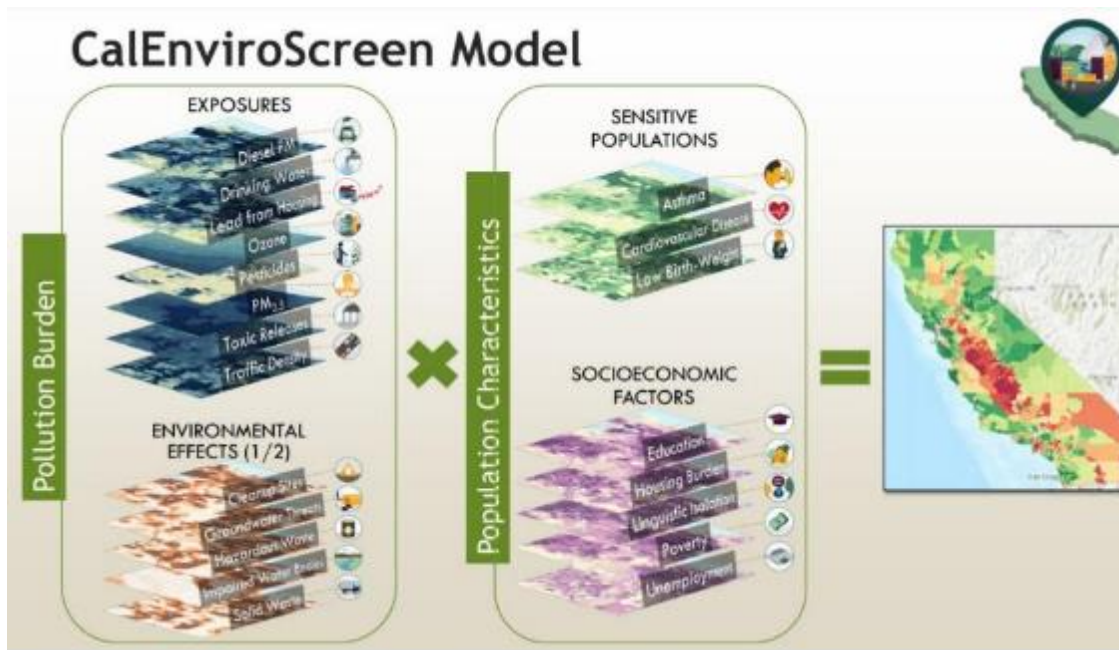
CalEnviroScreen Model

Pollution Burden

EXPOSURES

Diesel PM

Drinking Water

Lead from Housing

Ozone

Pesticides

$PM_{2.5}$

Toxic Releases

Traffic Density

ENVIRONMENTAL EFFECTS (1/2)

Cleanup Sites

Groundwater Threats

Hazardous Waste

Impaired Water Bodies

Solid Waste

Population Characteristics

SENSITIVE POPULATIONS

Asthma

Cardiovascular Disease

Low Birth-Weight

SOCIOECONOMIC FACTORS

Education

Housing Burden

Linguistic Isolation

Poverty

Unemployment